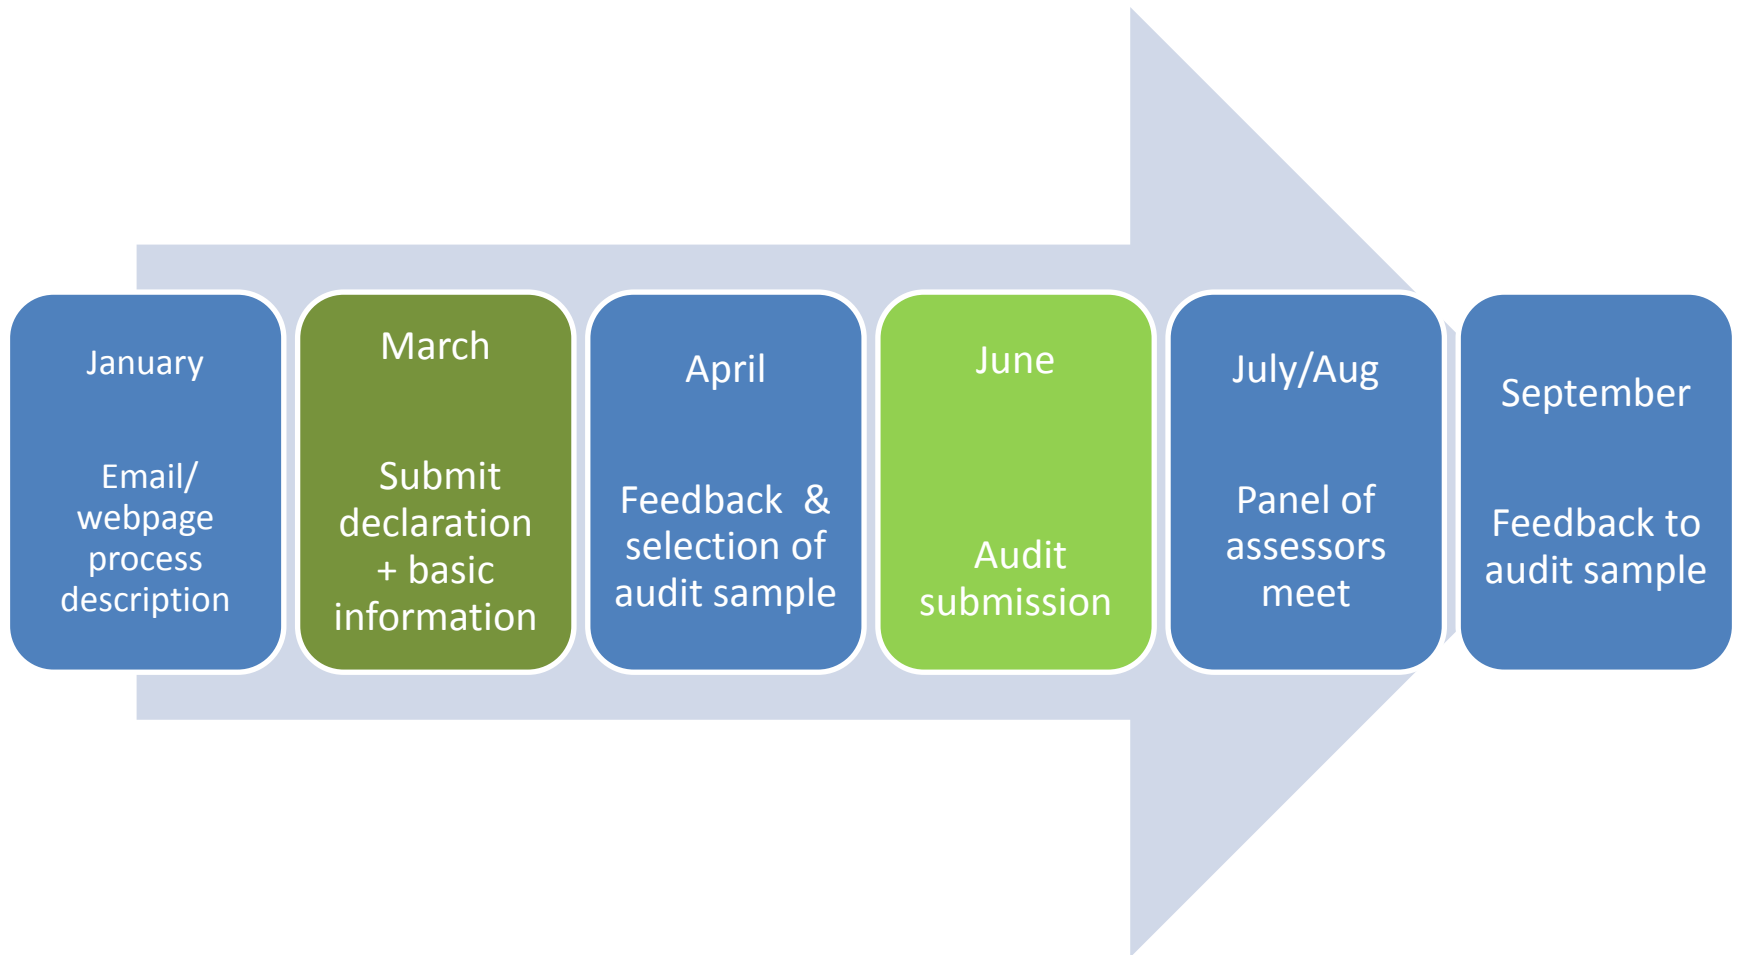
January

Email/ webpage process description

March

Submit declaration + basic information

April

Feedback & selection of audit sample

June

Audit submission

July/Aug

Panel of assessors meet

September

Feedback to audit sample